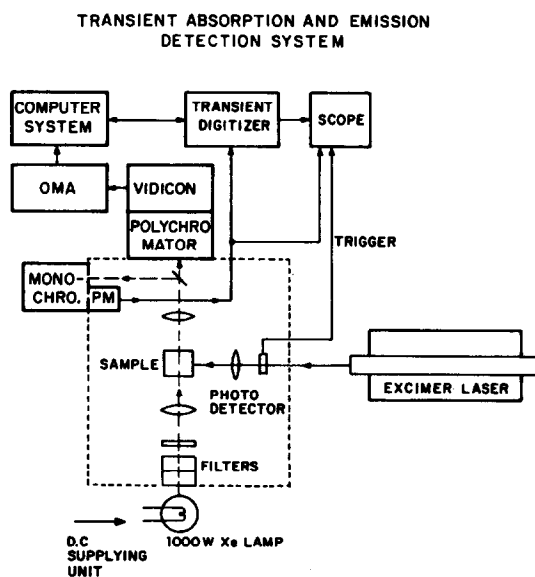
TRANSIENT ABSORPTION AND EMISSION DETECTION SYSTEM

COMPUTER SYSTEM

TRANSIENT DIGITIZER

SCOPE

OMA

VIDICON

POLYCHROMATOR

TRIGGER

MONO-CHRO.

PM

SAMPLE

PHOTO DETECTOR

EXCIMER LASER

FILTERS

D.C SUPPLYING UNIT

1000W Xe LAMP